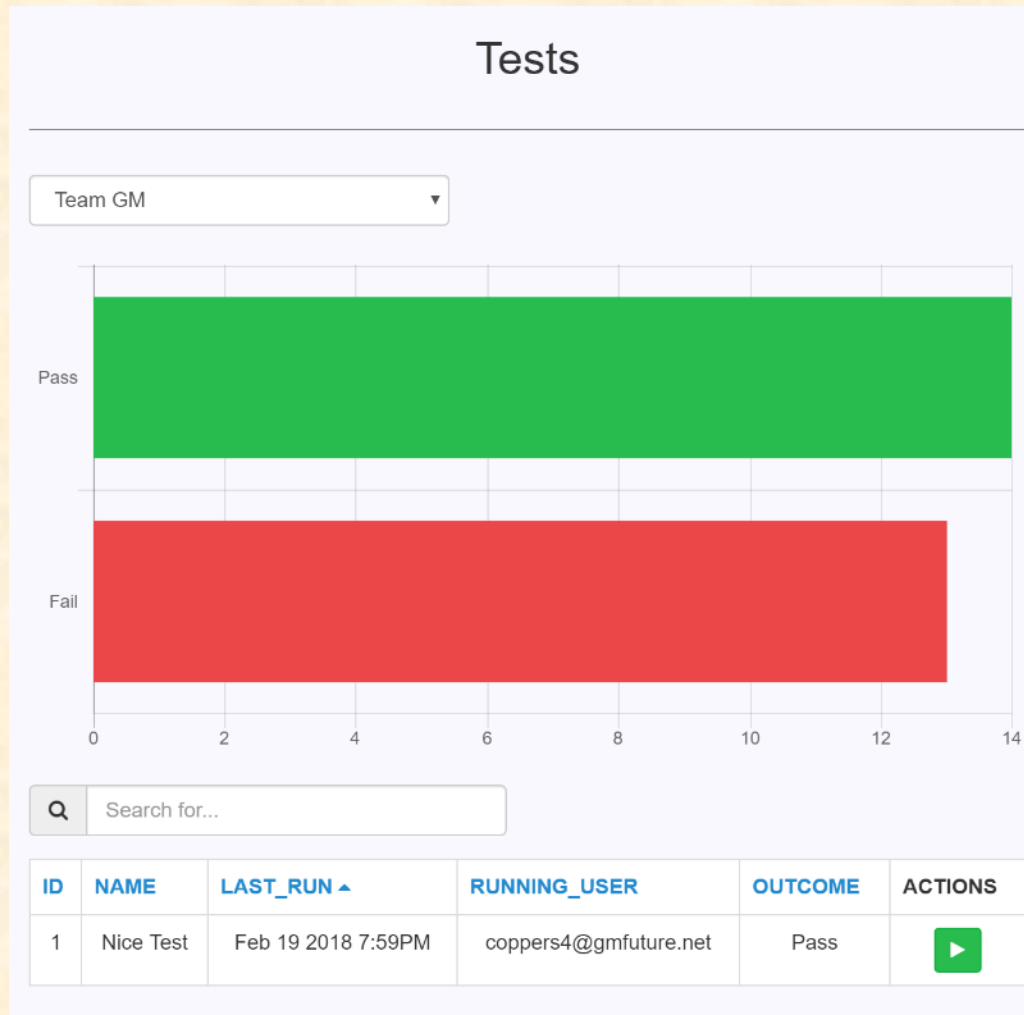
Tests

Team GM

Pass

Fail

0 2 4 6 8 10 12 14

Search for...

| ID | NAME | LAST_RUN | RUNNING_USER | OUTCOME | ACTIONS |
|---|---|---|---|---|---|
| 1 | Nice Test | Feb 19 2018 7:59PM | coppers4@gmfuture.net | Pass | |